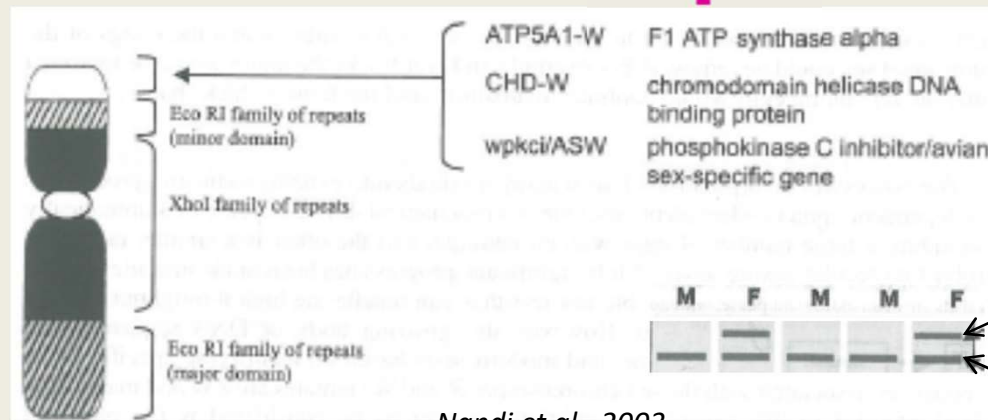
ATP5A1-W F1 ATP synthase alpha

CHD-W chromodomain helicase DNA binding protein

wpkci/ASW phosphokinase C inhibitor/avian sex-specific gene

Eco RI family of repeats (minor domain)

XhoI family of repeats

Eco RI family of repeats (major domain)

M F M M F

Nandi et al., 2003